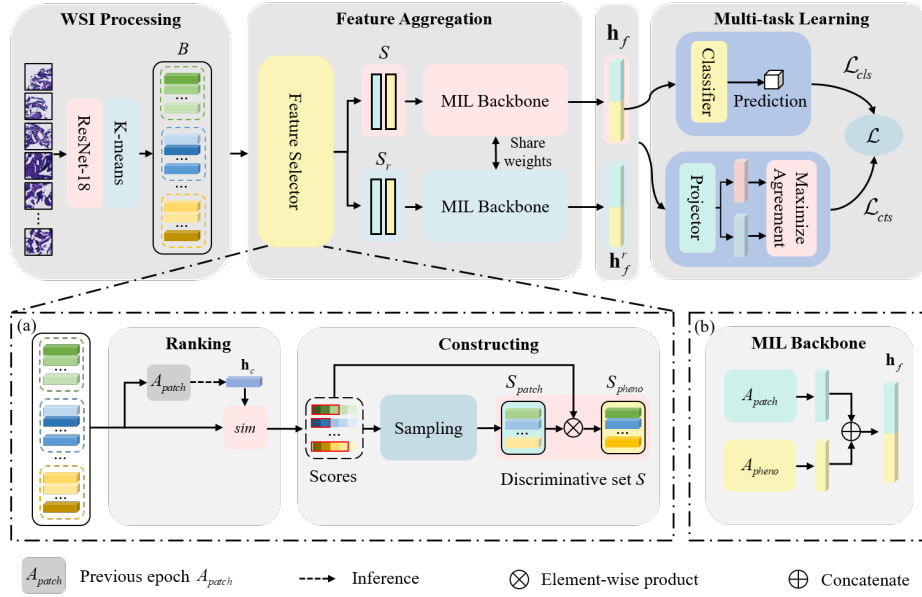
WSI Processing

ResNet-18

K-means

$B$

...

...

...

...

Feature Aggregation

Feature Selector

$S$

$S_r$

MIL Backbone

Share weights

MIL Backbone

$\mathbf{h}_f$

$\mathbf{h}_f^r$

Multi-task Learning

Classifier

Prediction

$\mathcal{L}_{cls}$

$\mathcal{L}$

Projector

Maximize Agreement

$\mathcal{L}_{cts}$

(a)

...

...

...

Ranking

$A_{patch}$

$\mathbf{h}_c$

$sim$

Constructing

...

Scores

Sampling

$S_{patch}$

...

$S_{pheno}$

...

Discriminative set $S$

(b)

MIL Backbone

$\mathbf{h}_f$

$A_{patch}$

$A_{pheno}$

$A_{patch}$ Previous epoch $A_{patch}$

Inference

Element-wise product

Concatenate